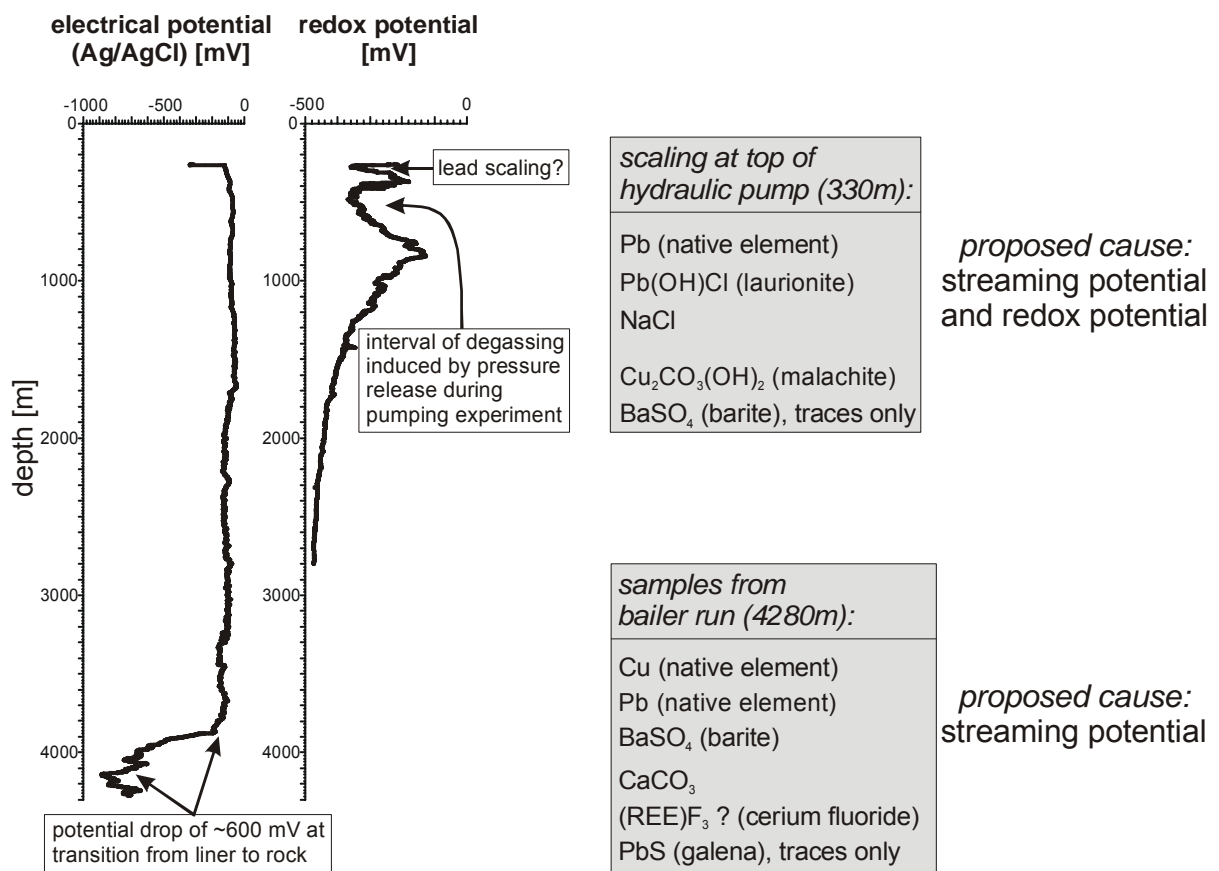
electrical potential (Ag/AgCl) [mV]

redox potential [mV]

-1000 -500 0

-500 0

0

1000

2000

3000

4000

0

1000

2000

3000

4000

depth [m]

lead scaling?

interval of degassing induced by pressure release during pumping experiment

potential drop of ~600 mV at transition from liner to rock

*scaling at top of hydraulic pump (330m):*

Pb (native element)
Pb(OH)Cl (laurionite)
NaCl

$Cu_2CO_3(OH)_2$ (malachite)
$BaSO_4$ (barite), traces only

*proposed cause:*
streaming potential and redox potential

*samples from bailer run (4280m):*

Cu (native element)
Pb (native element)
$BaSO_4$ (barite)
$CaCO_3$
$(REE)F_3$ ? (cerium fluoride)
PbS (galena), traces only

*proposed cause:*
streaming potential